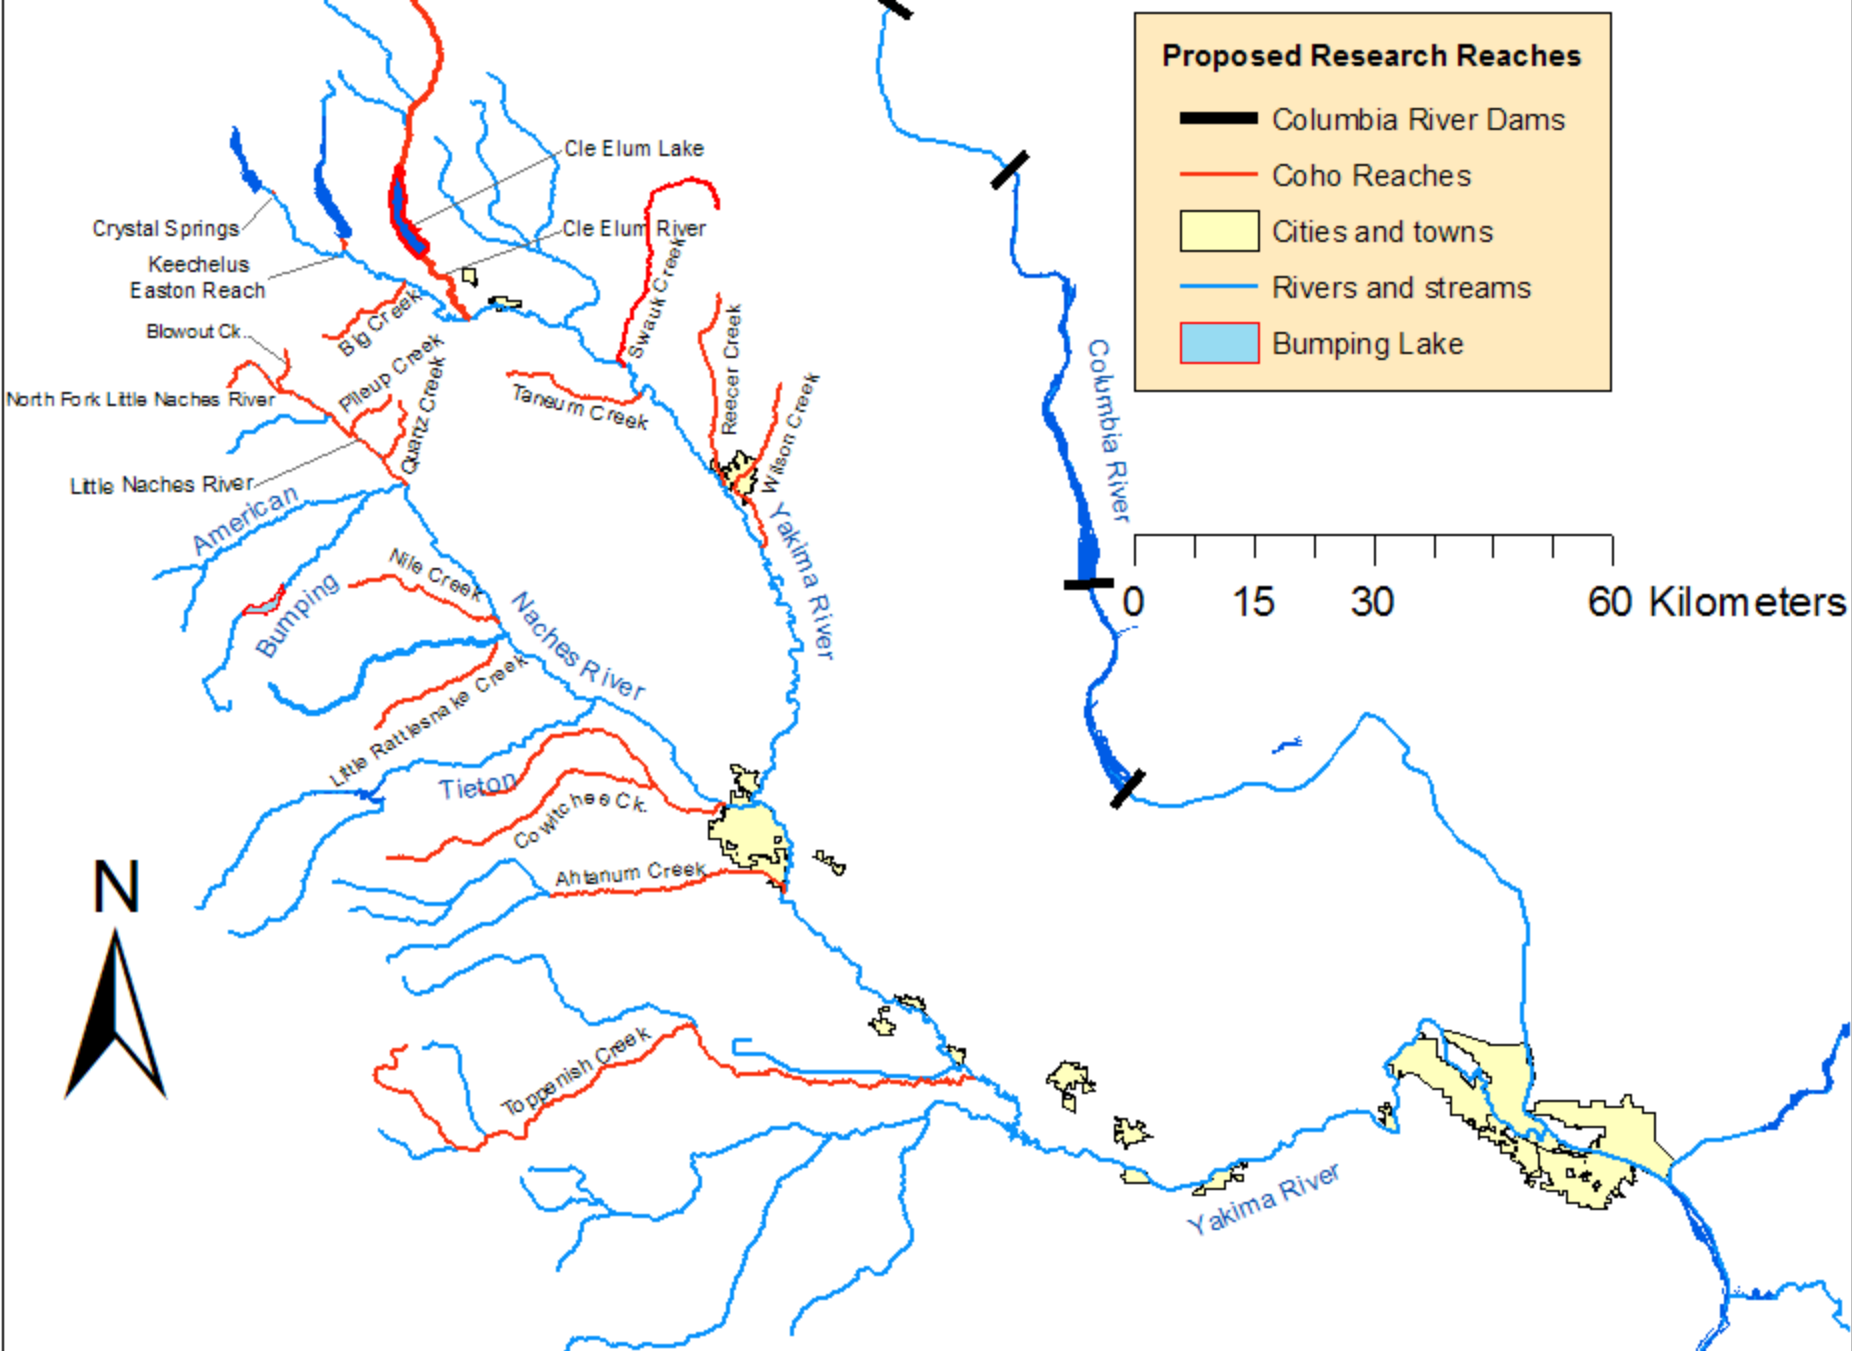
Proposed Research Reaches

Columbia River Dams

Coho Reaches

Cities and towns

Rivers and streams

Bumping Lake

Cle Elum Lake

Cle Elum River

Crystal Springs

Keechelus Easton Reach

Blowout Ck.

Big Creek

Swauk Creek

North Fork Little Naches River

Pileup Creek

Quartz Creek

Taneum Creek

Reecer Creek

Wilson Creek

Little Naches River

American

Yakima River

Columbia River

Nile Creek

Bumping

Naches River

0 15 30 60 Kilometers

Little Rattlesnake Creek

Tieton

Cowiche Ck.

Ahtanum Creek

N

Toppenish Creek

Yakima River